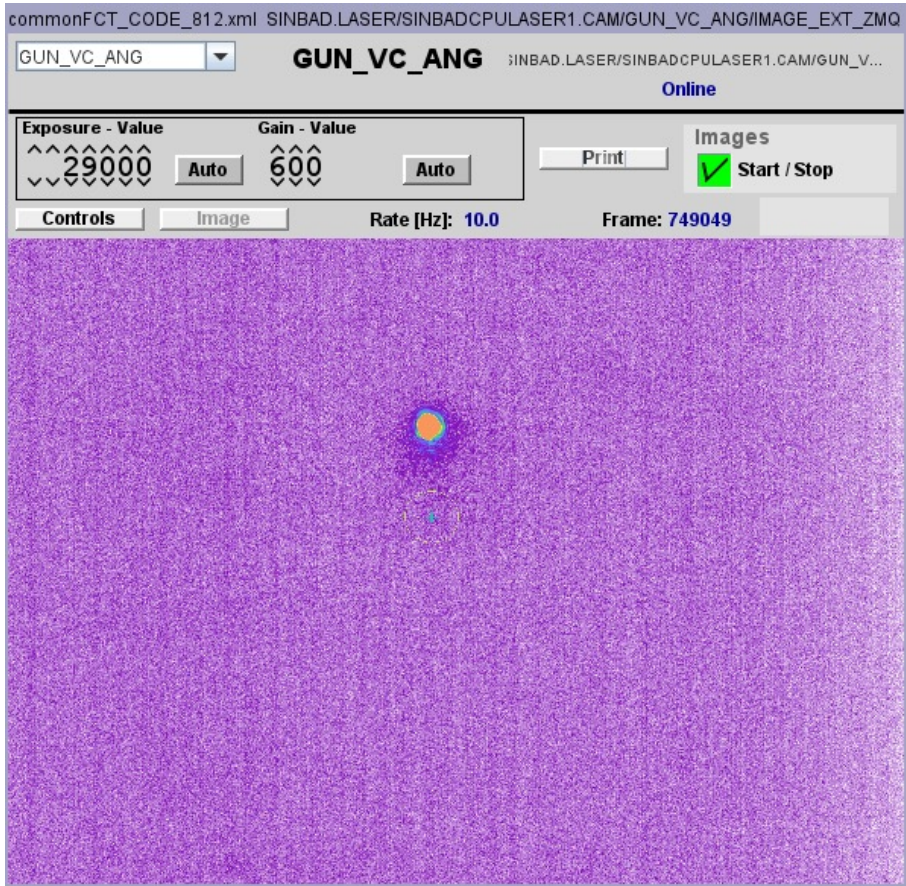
commonFCT_CODE_812.xml SINBAD.LASER/SINBADCPULASER1.CAM/GUN_VC_ANG/IMAGE_EXT_ZMQ

GUN_VC_ANG

GUN_VC_ANG

SINBAD.LASER/SINBADCPULASER1.CAM/GUN_V...

Online

Exposure - Value

29000

Auto

Gain - Value

600

Auto

Print

Images

Start / Stop

Controls

Image

Rate [Hz]: 10.0

Frame: 749049